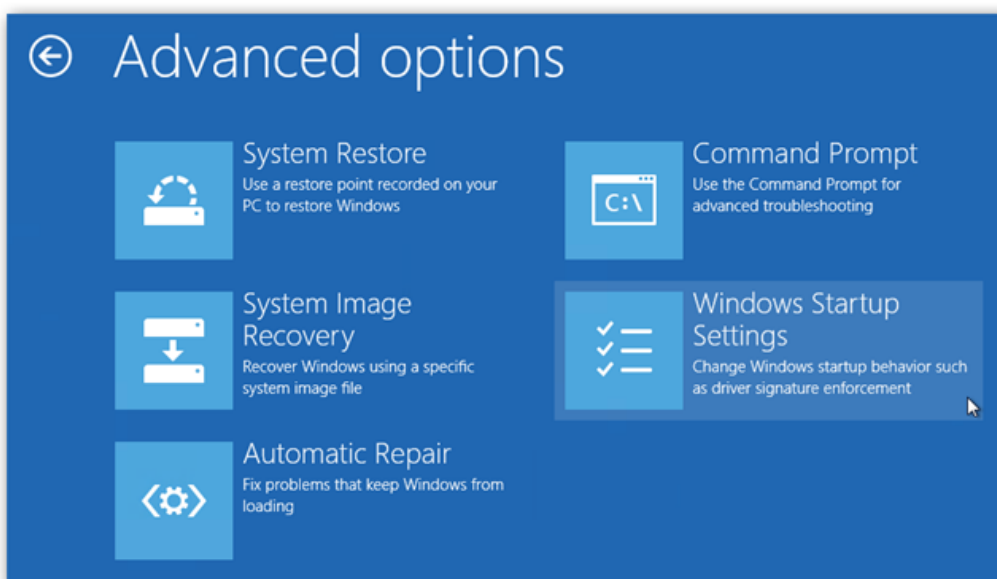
Advanced options

System Restore
Use a restore point recorded on your PC to restore Windows

System Image Recovery
Recover Windows using a specific system image file

Automatic Repair
Fix problems that keep Windows from loading

C:\
Command Prompt
Use the Command Prompt for advanced troubleshooting

Windows Startup Settings
Change Windows startup behavior such as driver signature enforcement